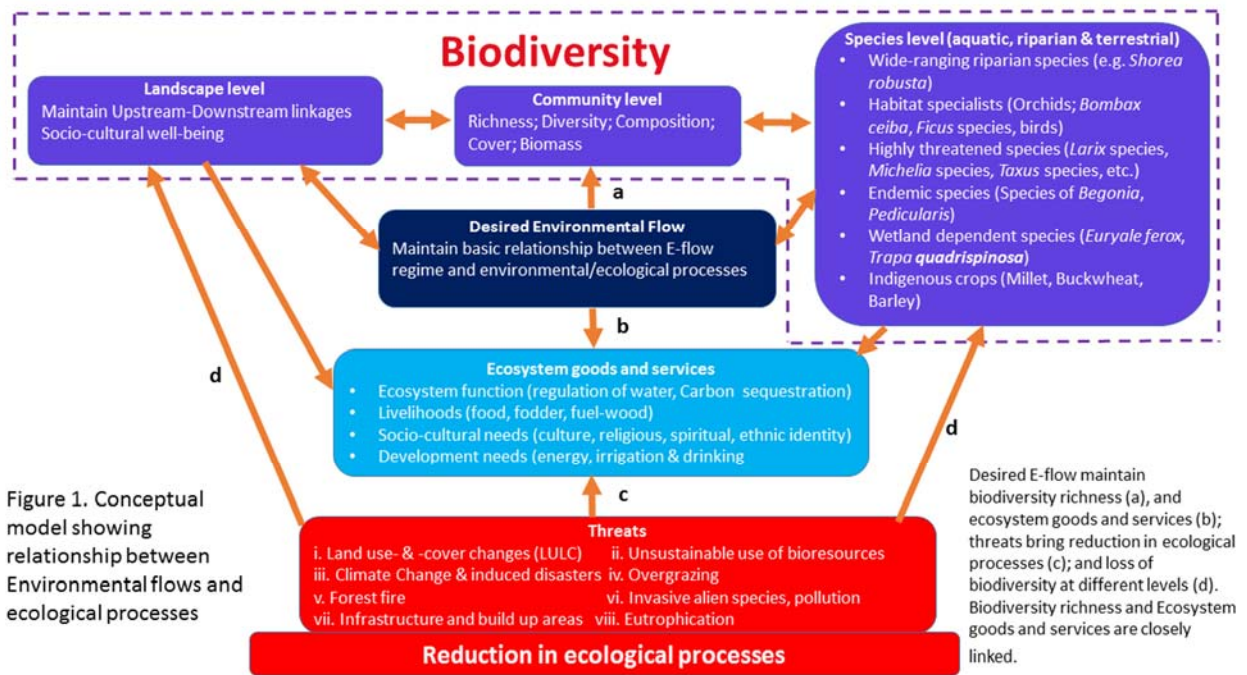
Biodiversity

Landscape level
Maintain Upstream-Downstream linkages
Socio-cultural well-being

Community level
Richness; Diversity; Composition; Cover; Biomass

Species level (aquatic, riparian & terrestrial)
- Wide-ranging riparian species (e.g. *Shorea robusta*)
- Habitat specialists (Orchids; *Bombax ceiba*, *Ficus* species, birds)
- Highly threatened species (*Larix* species, *Michelia* species, *Taxus* species, etc.)
- Endemic species (Species of *Begonia*, *Pedicularis*)
- Wetland dependent species (*Euryale ferox*, *Trapa* ***quadrispinosa***)
- Indigenous crops (Millet, Buckwheat, Barley)

a

Desired Environmental Flow
Maintain basic relationship between E-flow regime and environmental/ecological processes

b

d

Ecosystem goods and services
- Ecosystem function (regulation of water, Carbon sequestration)
- Livelihoods (food, fodder, fuel-wood)
- Socio-cultural needs (culture, religious, spiritual, ethnic identity)
- Development needs (energy, irrigation & drinking

d

c

Figure 1. Conceptual model showing relationship between Environmental flows and ecological processes

Threats
i. Land use- & -cover changes (LULC)
ii. Unsustainable use of bioresources
iii. Climate Change & induced disasters
iv. Overgrazing
v. Forest fire
vi. Invasive alien species, pollution
vii. Infrastructure and build up areas
viii. Eutrophication

Reduction in ecological processes

Desired E-flow maintain biodiversity richness (a), and ecosystem goods and services (b); threats bring reduction in ecological processes (c); and loss of biodiversity at different levels (d). Biodiversity richness and Ecosystem goods and services are closely linked.